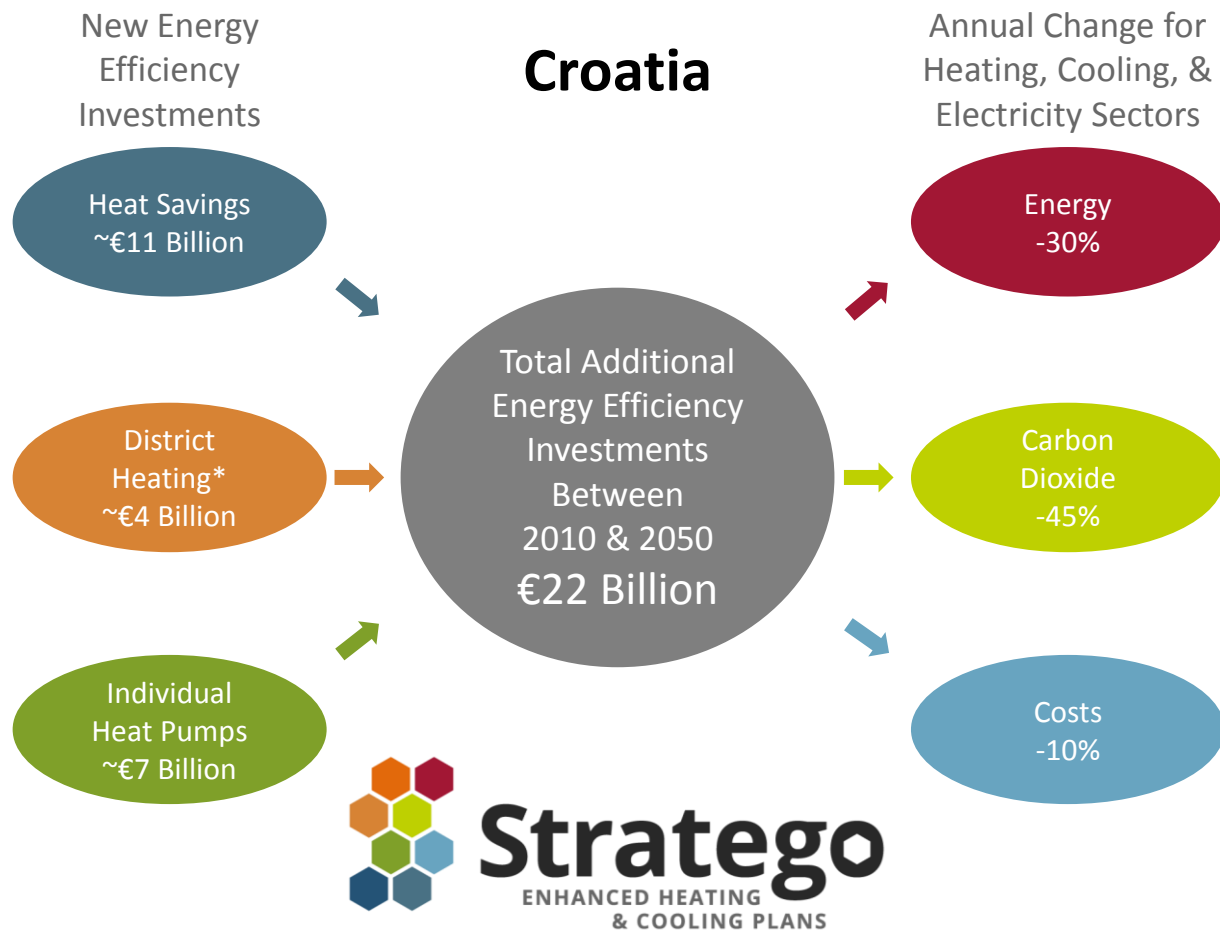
New Energy Efficiency Investments

Croatia

Annual Change for Heating, Cooling, & Electricity Sectors

Heat Savings
~€11 Billion

District Heating*
~€4 Billion

Individual Heat Pumps
~€7 Billion

Total Additional Energy Efficiency Investments Between 2010 & 2050
€22 Billion

Energy
-30%

Carbon Dioxide
-45%

Costs
-10%

Stratego
ENHANCED HEATING & COOLING PLANS